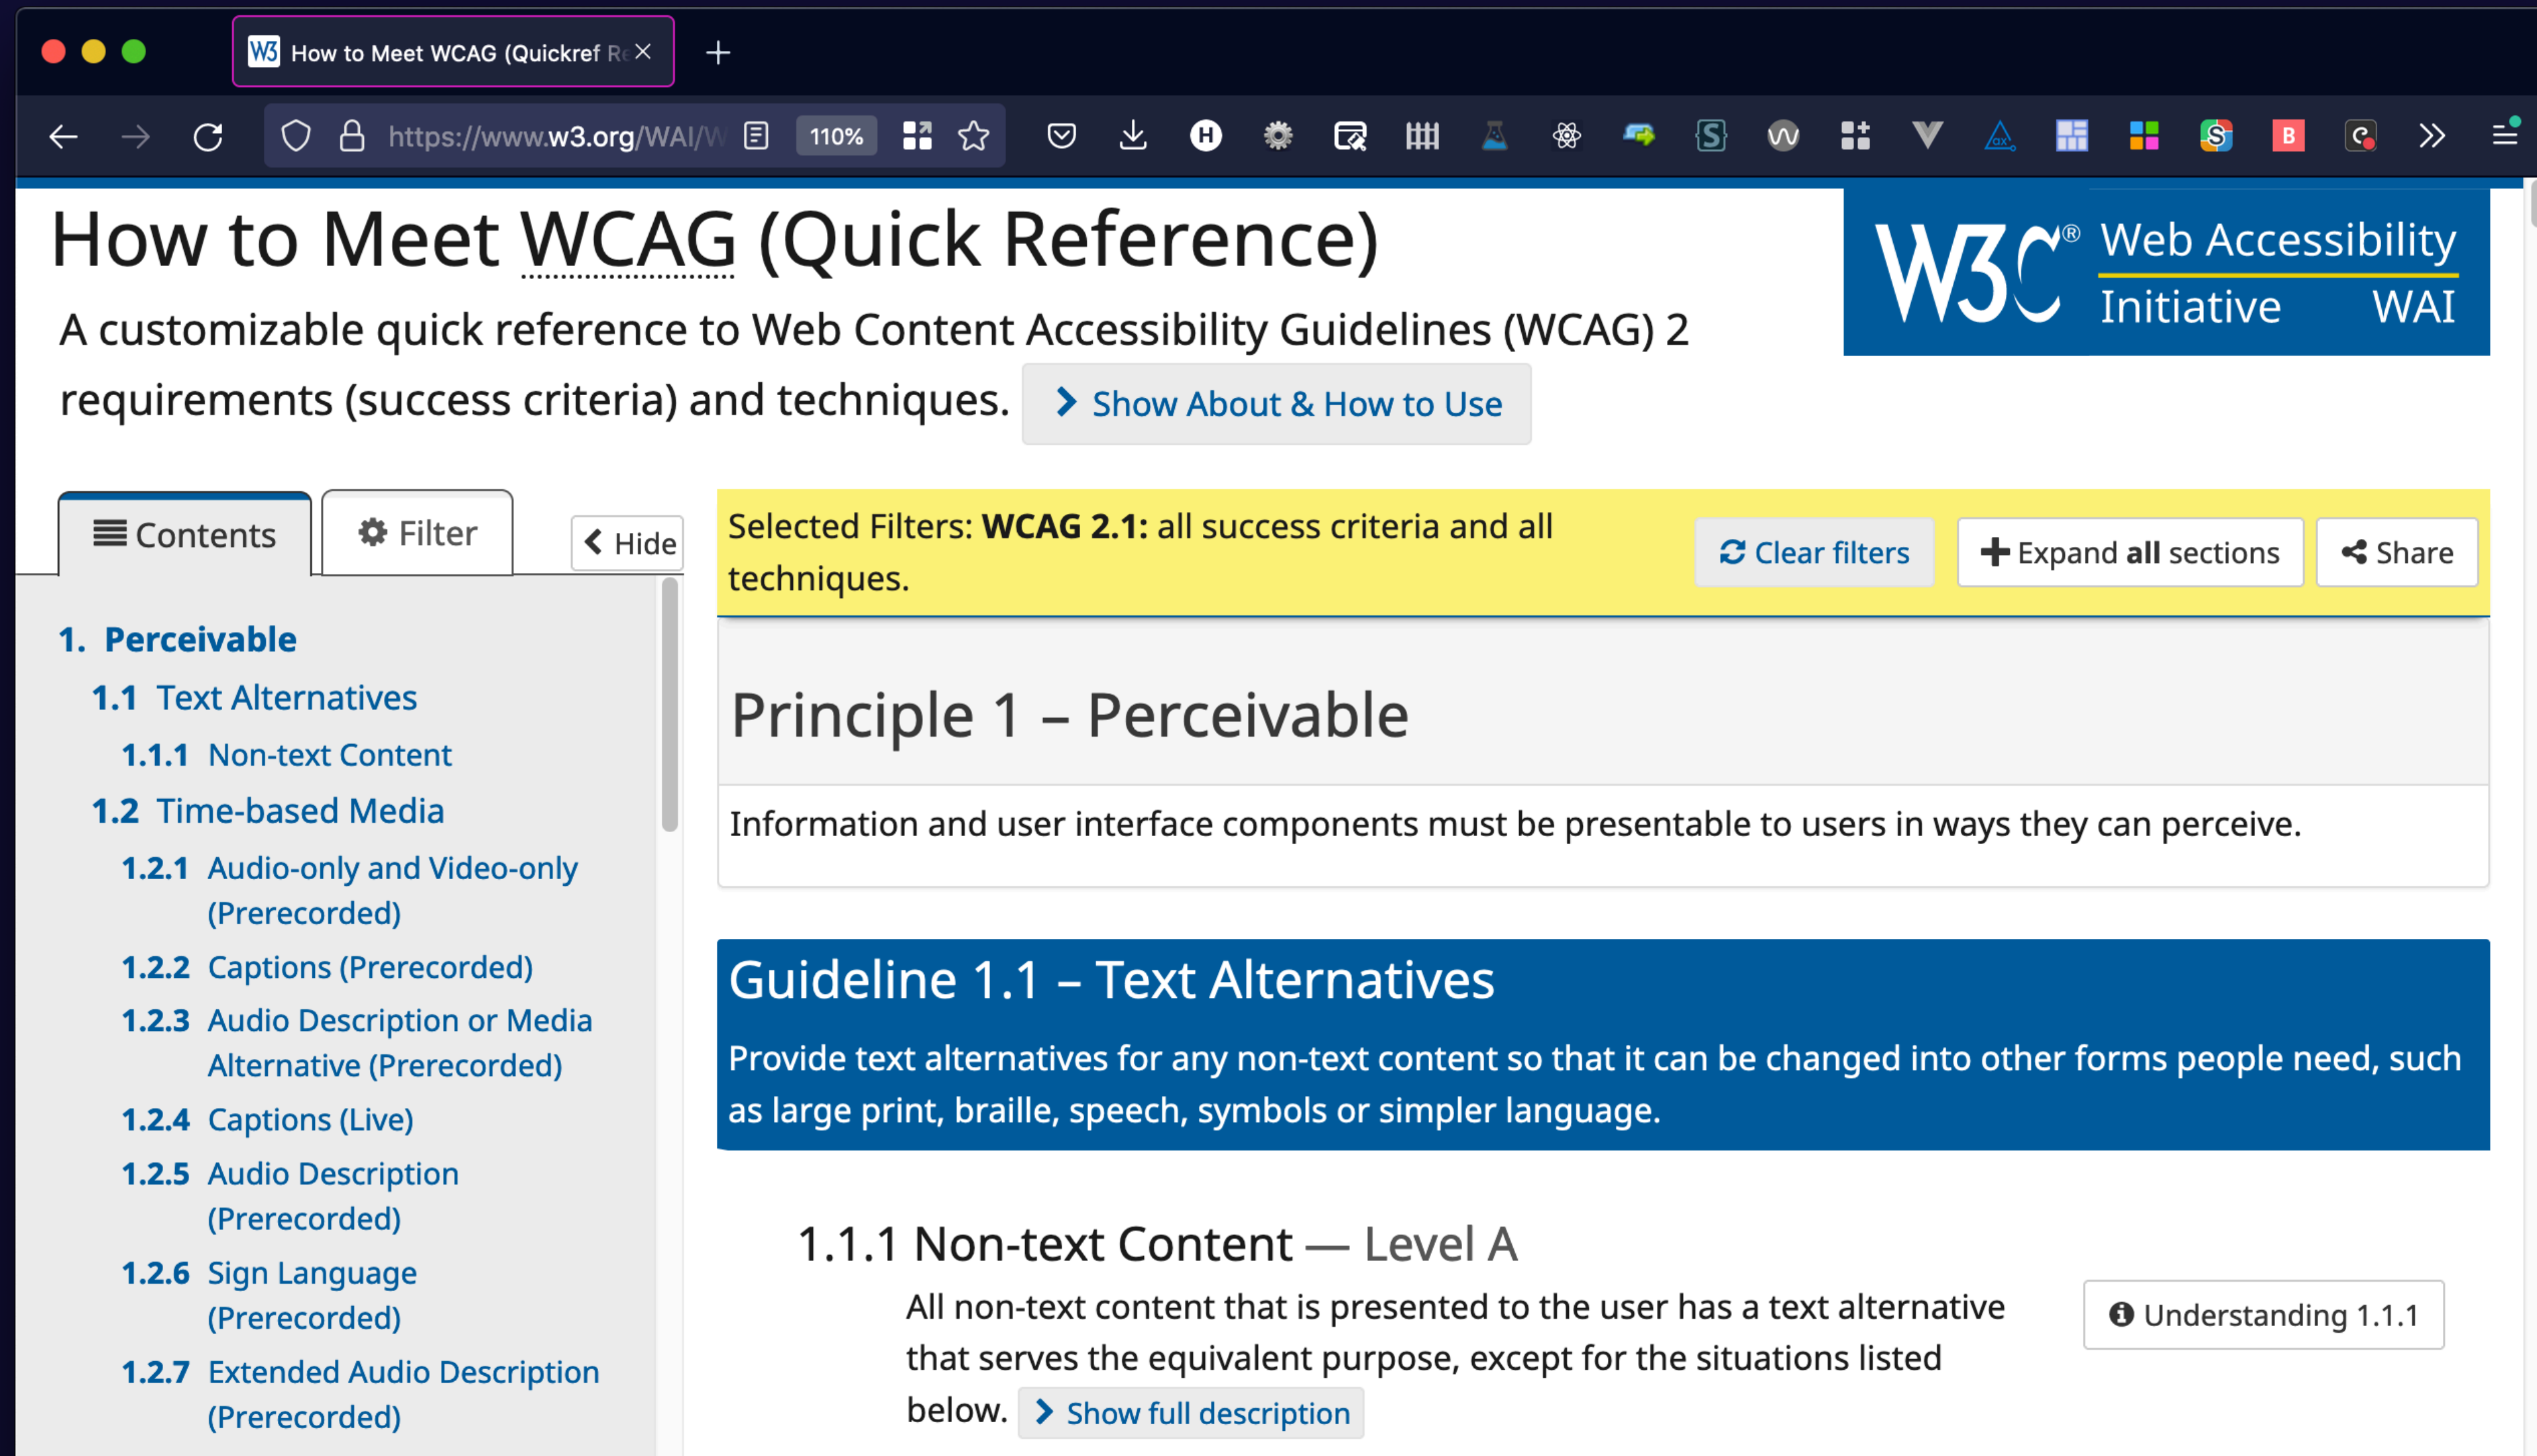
How to Meet WCAG (Quickref R

https://www.w3.org/WAI/W

110%

How to Meet WCAG (Quick Reference)

A customizable quick reference to Web Content Accessibility Guidelines (WCAG) 2 requirements (success criteria) and techniques. Show About & How to Use

W3C® Web Accessibility Initiative WAI

Contents

Filter

Hide

1. Perceivable

1.1 Text Alternatives

1.1.1 Non-text Content

1.2 Time-based Media

1.2.1 Audio-only and Video-only (Prerecorded)

1.2.2 Captions (Prerecorded)

1.2.3 Audio Description or Media Alternative (Prerecorded)

1.2.4 Captions (Live)

1.2.5 Audio Description (Prerecorded)

1.2.6 Sign Language (Prerecorded)

1.2.7 Extended Audio Description (Prerecorded)

Selected Filters: **WCAG 2.1:** all success criteria and all techniques.

Clear filters

Expand **all** sections

Share

Principle 1 – Perceivable

Information and user interface components must be presentable to users in ways they can perceive.

Guideline 1.1 – Text Alternatives

Provide text alternatives for any non-text content so that it can be changed into other forms people need, such as large print, braille, speech, symbols or simpler language.

1.1.1 Non-text Content — Level A

All non-text content that is presented to the user has a text alternative that serves the equivalent purpose, except for the situations listed below. Show full description

Understanding 1.1.1